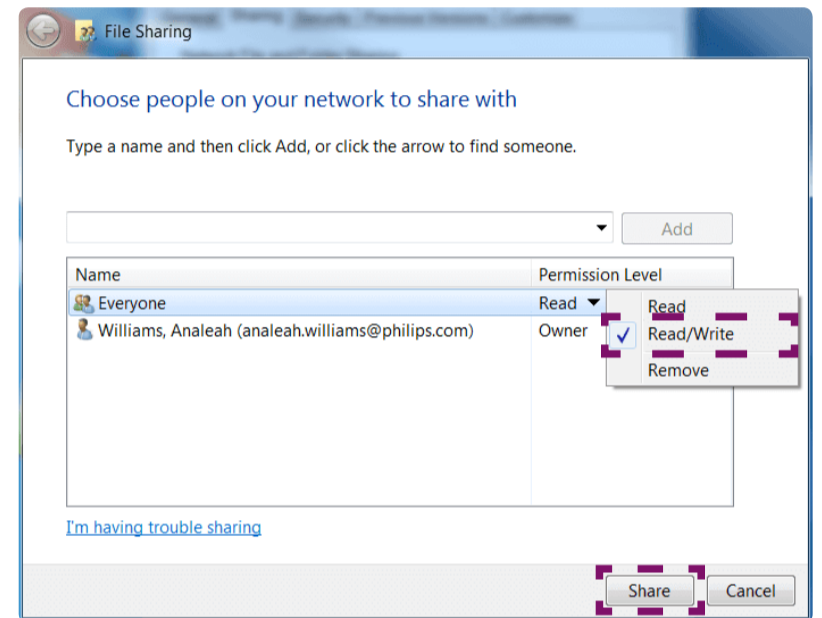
File Sharing

Choose people on your network to share with

Type a name and then click Add, or click the arrow to find someone.

Add

| Name | Permission Level |
|---|---|
| Everyone | Read |
| Williams, Analeah (analeah.williams@philips.com) | Owner |

Read
✓ Read/Write
Remove

I'm having trouble sharing

Share
Cancel